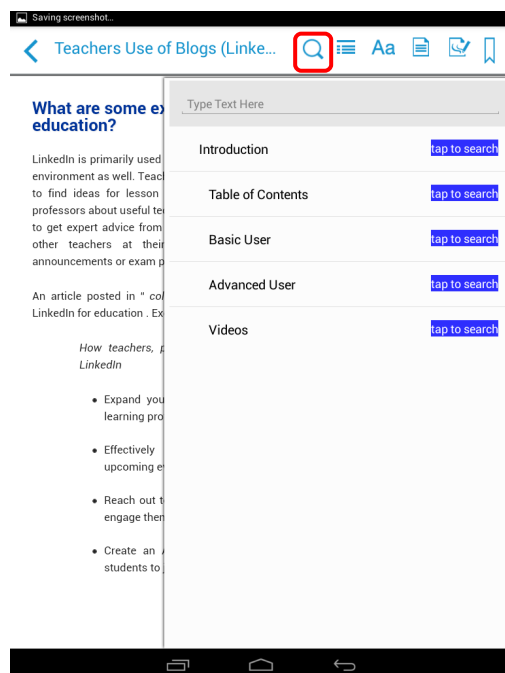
Saving screenshot...

Teachers Use of Blogs (Linke...

Aa

What are some ex education?

LinkedIn is primarily used environment as well. Teach to find ideas for lesson professors about useful te to get expert advice from other teachers at their announcements or exam p

An article posted in " col LinkedIn for education . Ex

How teachers, p LinkedIn

- Expand you learning pro
- Effectively upcoming e
- Reach out t engage then
- Create an students to

Type Text Here

Introduction tap to search

Table of Contents tap to search

Basic User tap to search

Advanced User tap to search

Videos tap to search